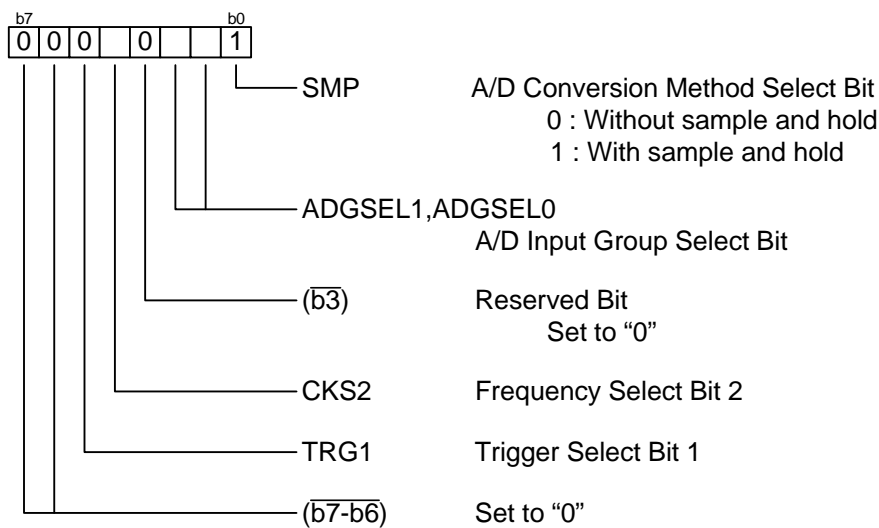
b7 b0
| 0 | 0 | 0 |  | 0 |  |  | 1 |

SMP A/D Conversion Method Select Bit
0 : Without sample and hold
1 : With sample and hold

ADGSEL1,ADGSEL0
A/D Input Group Select Bit

($\overline{b3}$) Reserved Bit
Set to “0”

CKS2 Frequency Select Bit 2

TRG1 Trigger Select Bit 1

($\overline{b7\text{-}b6}$) Set to “0”